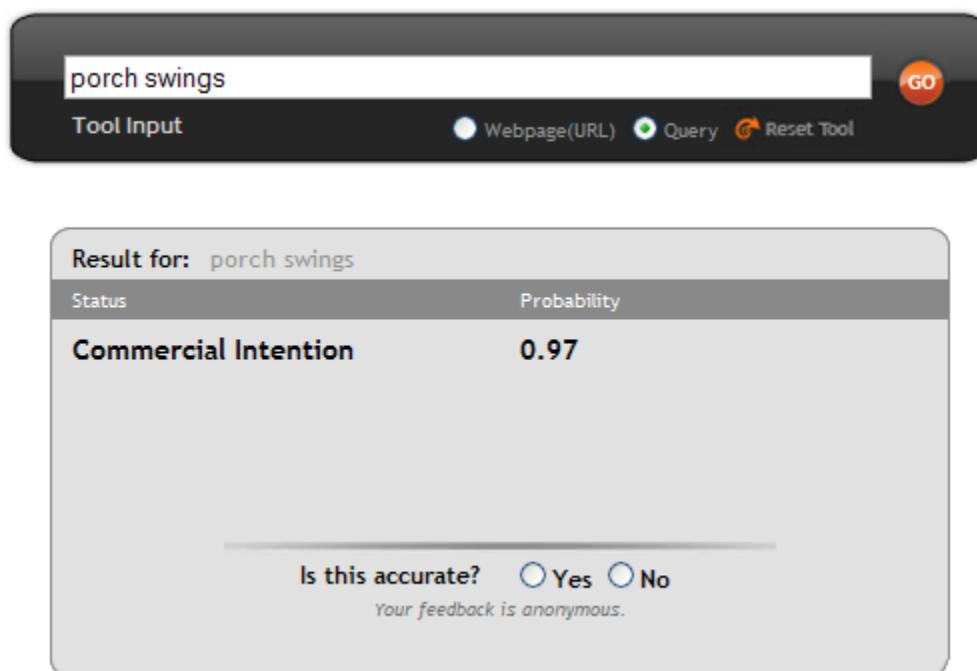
porch swings

GO

Tool Input

Webpage(URL) Query Reset Tool

Result for: porch swings

| Status | Probability |
|---|---|
| Commercial Intention | 0.97 |

Is this accurate? Yes No

Your feedback is anonymous.